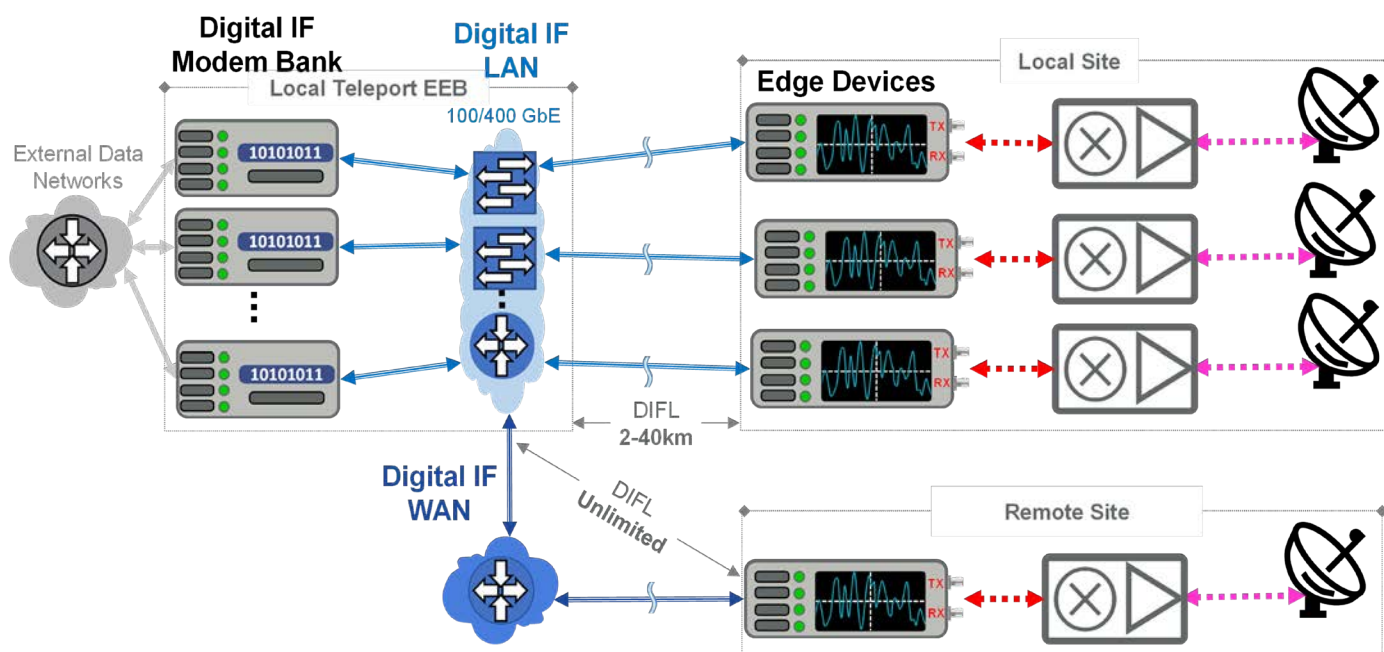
Digital IF Modem Bank

Digital IF LAN

Local Teleport EEB

100/400 GbE

External Data Networks

10101011

10101011

10101011

Local Site

Edge Devices

TX
RX

TX
RX

TX
RX

DIFL
2-40km

Digital IF WAN

DIFL
Unlimited

Remote Site

TX
RX